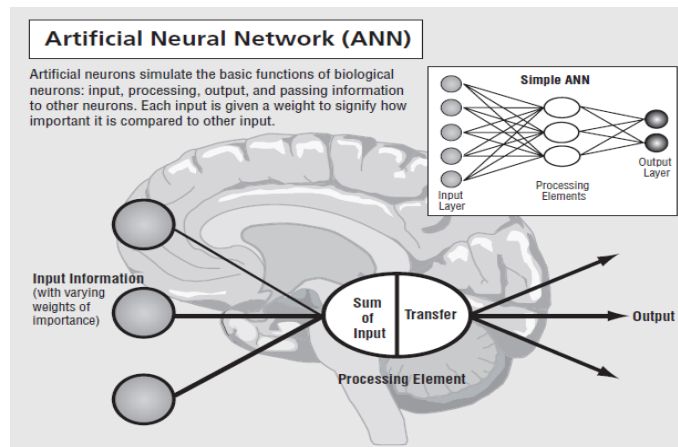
Artificial Neural Network (ANN)

Artificial neurons simulate the basic functions of biological neurons: input, processing, output, and passing information to other neurons. Each input is given a weight to signify how important it is compared to other input.

Simple ANN

Input Layer

Processing Elements

Output Layer

Input Information (with varying weights of importance)

Sum of Input

Transfer

Output

Processing Element